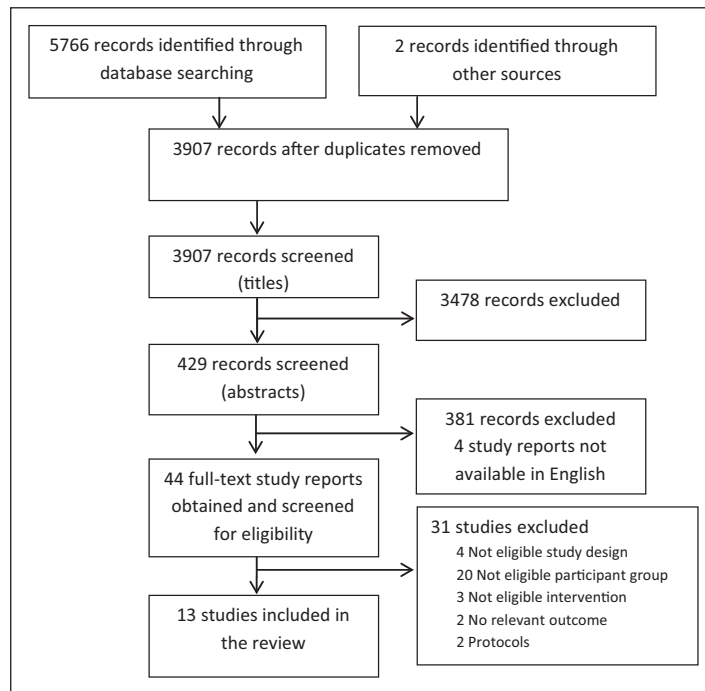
5766 records identified through database searching

2 records identified through other sources

3907 records after duplicates removed

3907 records screened (titles)

3478 records excluded

429 records screened (abstracts)

381 records excluded
4 study reports not available in English

44 full-text study reports obtained and screened for eligibility

31 studies excluded
4 Not eligible study design
20 Not eligible participant group
3 Not eligible intervention
2 No relevant outcome
2 Protocols

13 studies included in the review